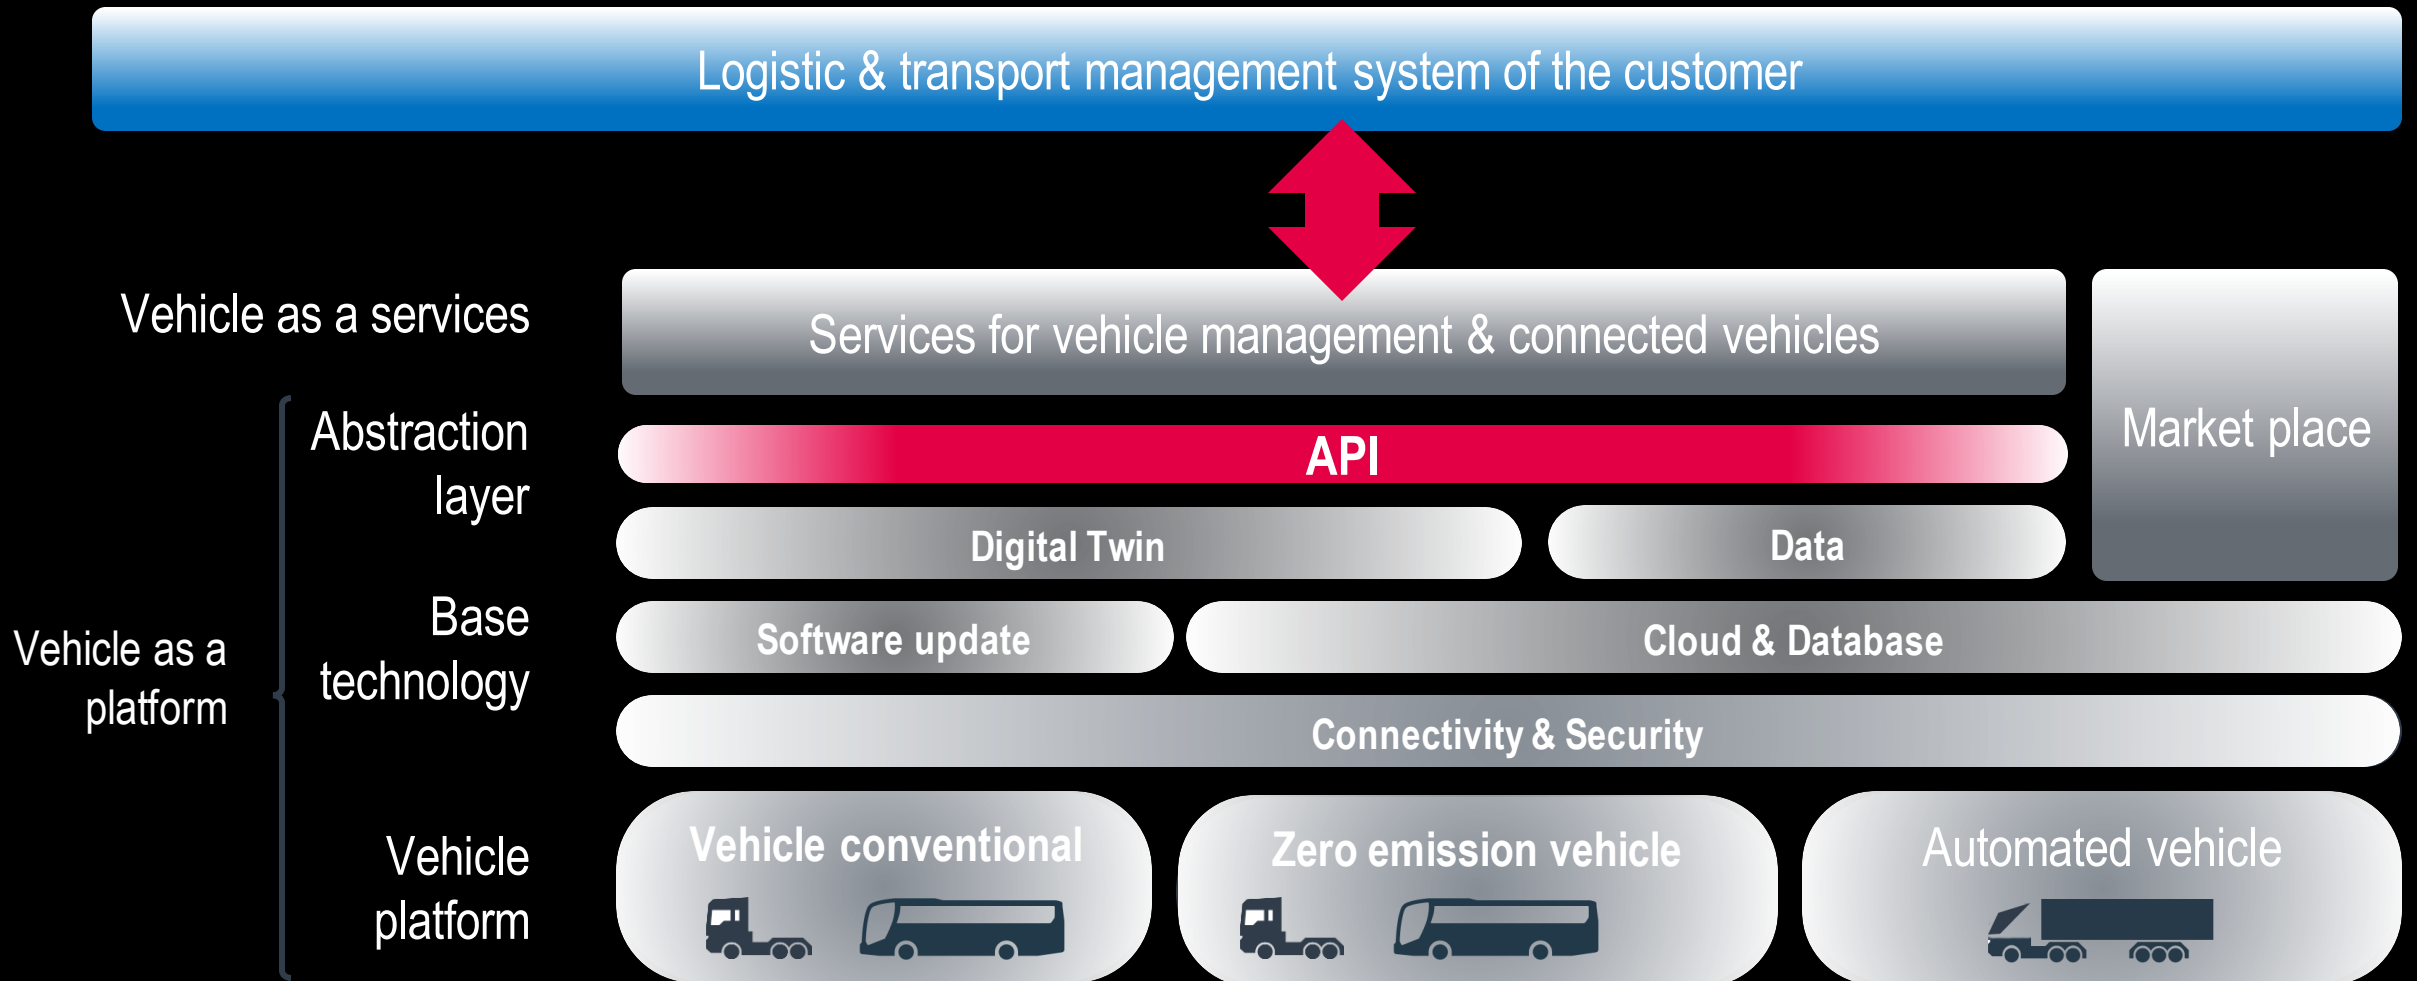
Logistic & transport management system of the customer

Vehicle as a services

Services for vehicle management & connected vehicles

Market place

Vehicle as a platform

Abstraction layer

API

Digital Twin

Data

Base technology

Software update

Cloud & Database

Connectivity & Security

Vehicle platform

Vehicle conventional

Zero emission vehicle

Automated vehicle